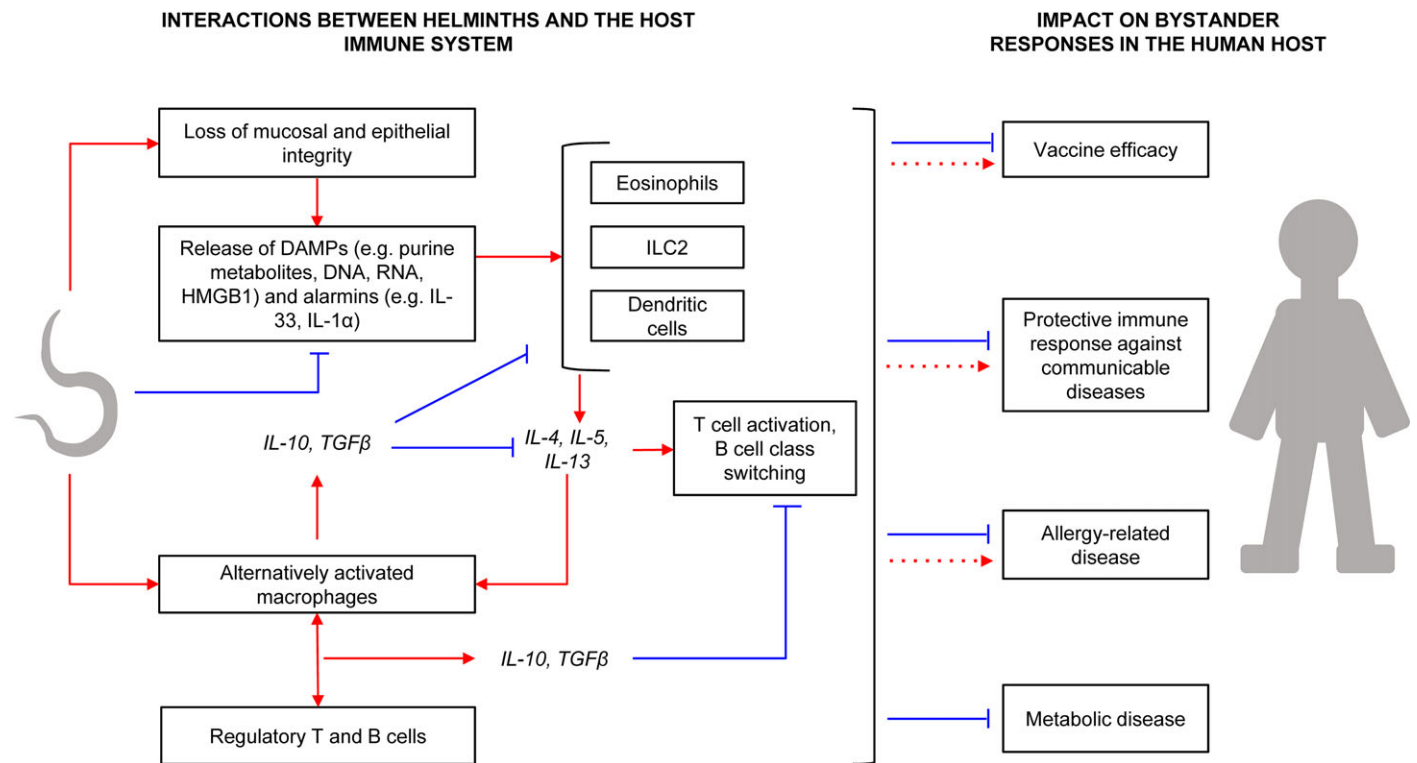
INTERACTIONS BETWEEN HELMINTHS AND THE HOST IMMUNE SYSTEM

IMPACT ON BYSTANDER RESPONSES IN THE HUMAN HOST

Loss of mucosal and epithelial integrity

Release of DAMPs (e.g. purine metabolites, DNA, RNA, HMGB1) and alarmins (e.g. IL-33, IL-1α)

Eosinophils

ILC2

Dendritic cells

IL-10, TGFβ

IL-4, IL-5, IL-13

T cell activation, B cell class switching

Alternatively activated macrophages

IL-10, TGFβ

Regulatory T and B cells

Vaccine efficacy

Protective immune response against communicable diseases

Allergy-related disease

Metabolic disease